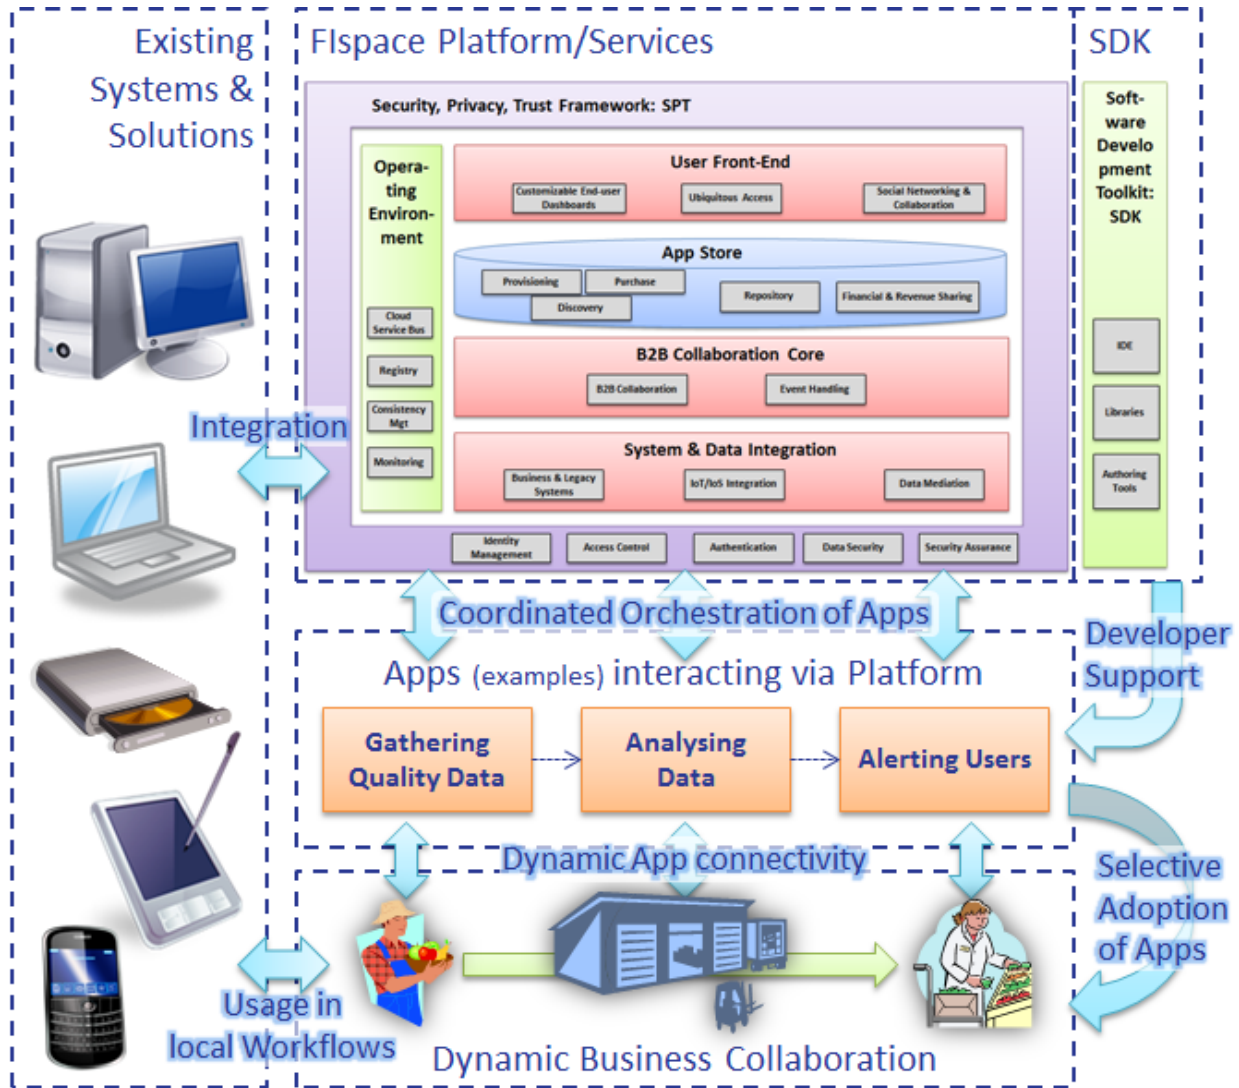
Existing Systems & Solutions

FIspace Platform/Services

SDK

Security, Privacy, Trust Framework: SPT

Opera-ting Environ-ment

Cloud Service Bus

Registry

Consistency Mgt

Monitoring

User Front-End

Customizable End-user Dashboards

Ubiquitous Access

Social Networking & Collaboration

App Store

Provisioning

Purchase

Discovery

Repository

Financial & Revenue Sharing

B2B Collaboration Core

B2B Collaboration

Event Handling

System & Data Integration

Business & Legacy Systems

IoT/IoS Integration

Data Mediation

Identity Management

Access Control

Authentication

Data Security

Security Assurance

Soft-ware Develo pment Toolkit: SDK

IDE

Libraries

Authoring Tools

Integration

Coordinated Orchestration of Apps

Developer Support

Apps (examples) interacting via Platform

Gathering Quality Data

Analysing Data

Alerting Users

Dynamic App connectivity

Selective Adoption of Apps

Usage in local Workflows

Dynamic Business Collaboration